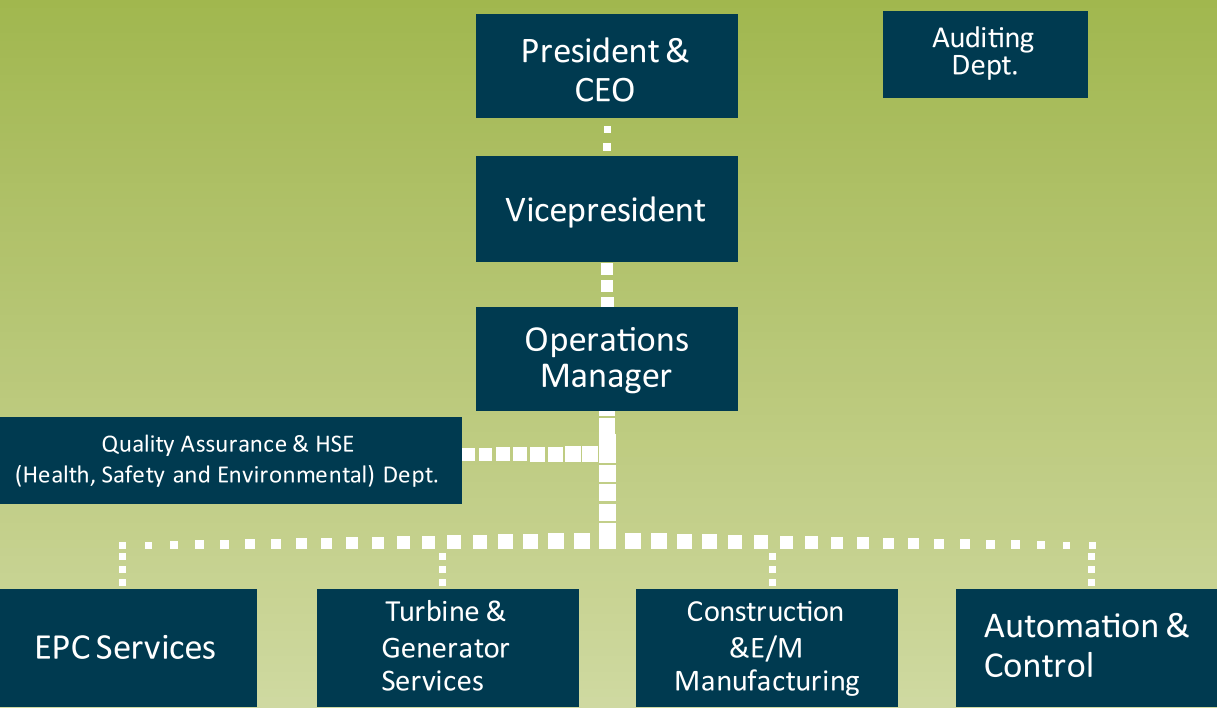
President & CEO

Auditing Dept.

Vicepresident

Operations Manager

Quality Assurance & HSE (Health, Safety and Environmental) Dept.

EPC Services

Turbine & Generator Services

Construction &E/M Manufacturing

Automation & Control